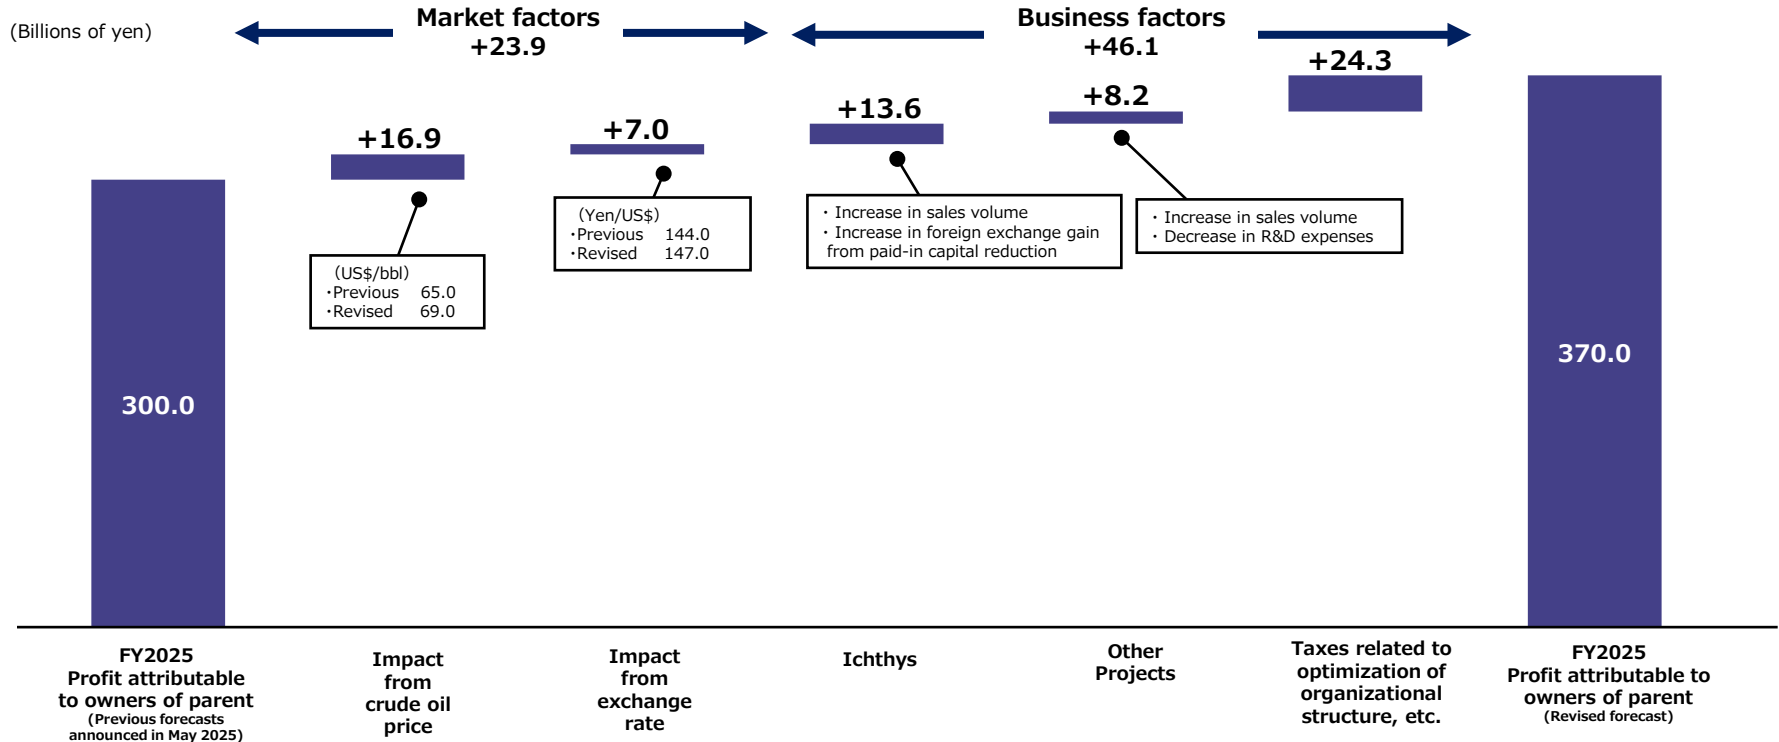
(Billions of yen)

Market factors
+23.9

Business factors
+46.1

+16.9

(US$/bbl)
・Previous 65.0
・Revised 69.0

+7.0

(Yen/US$)
・Previous 144.0
・Revised 147.0

+13.6

・Increase in sales volume
・Increase in foreign exchange gain from paid-in capital reduction

+8.2

・Increase in sales volume
・Decrease in R&D expenses

+24.3

300.0

370.0

FY2025
Profit attributable to owners of parent
(Previous forecasts announced in May 2025)

Impact from crude oil price

Impact from exchange rate

Ichthys

Other Projects

Taxes related to optimization of organizational structure, etc.

FY2025
Profit attributable to owners of parent
(Revised forecast)